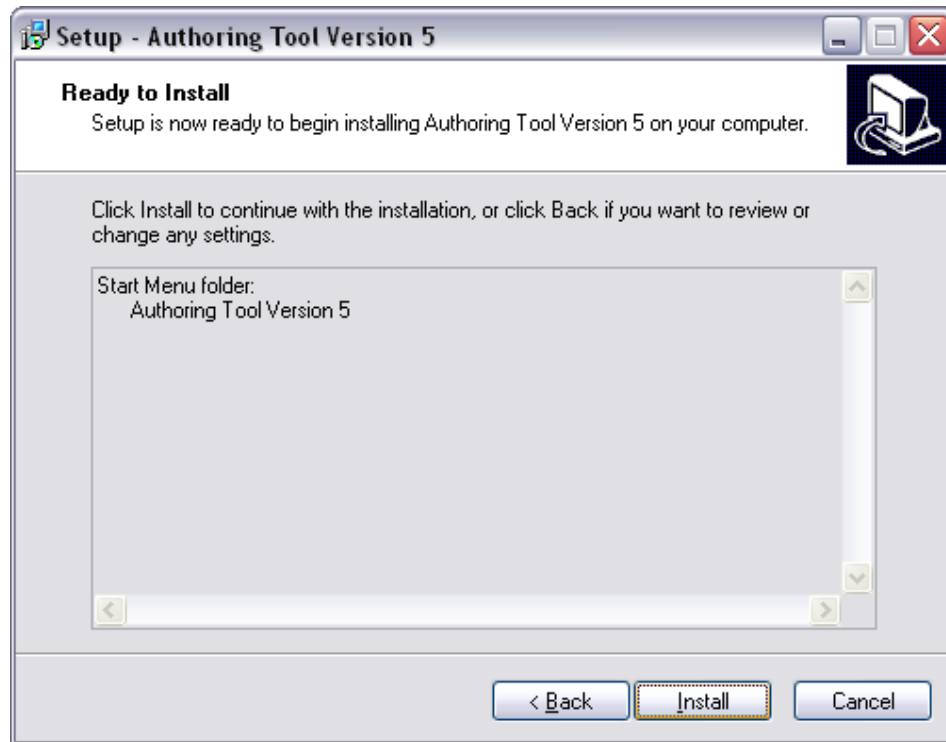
Setup - Authoring Tool Version 5

Ready to Install

Setup is now ready to begin installing Authoring Tool Version 5 on your computer.

Click Install to continue with the installation, or click Back if you want to review or change any settings.

Start Menu folder:
Authoring Tool Version 5

< Back

Install

Cancel